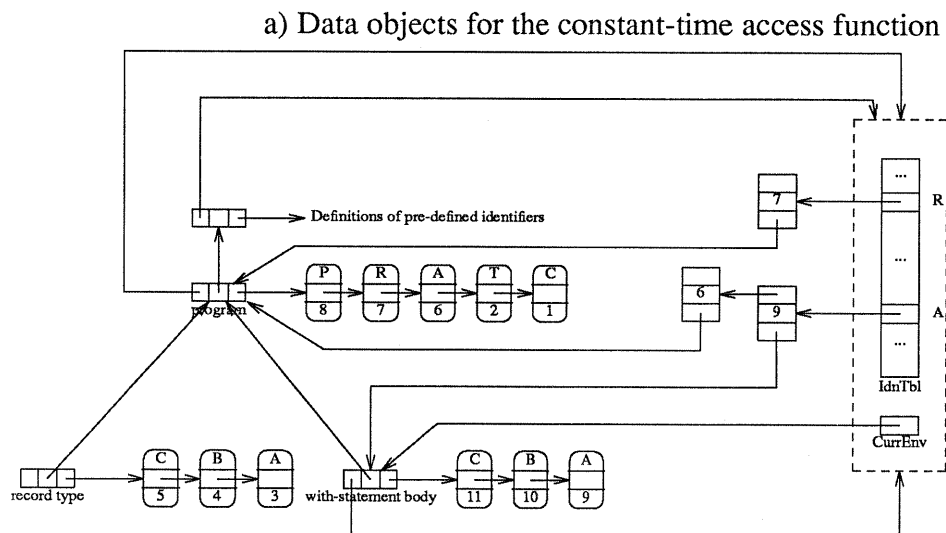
a) Data objects for the constant-time access function

Definitions of pre-defined identifiers

program

P 8
R 7
A 6
T 2
C 1

7

6

9

...
R
...
A
...
IdnTbl

CurrEnv

record type

C 5
B 4
A 3

with-statement body

C 11
B 10
A 9